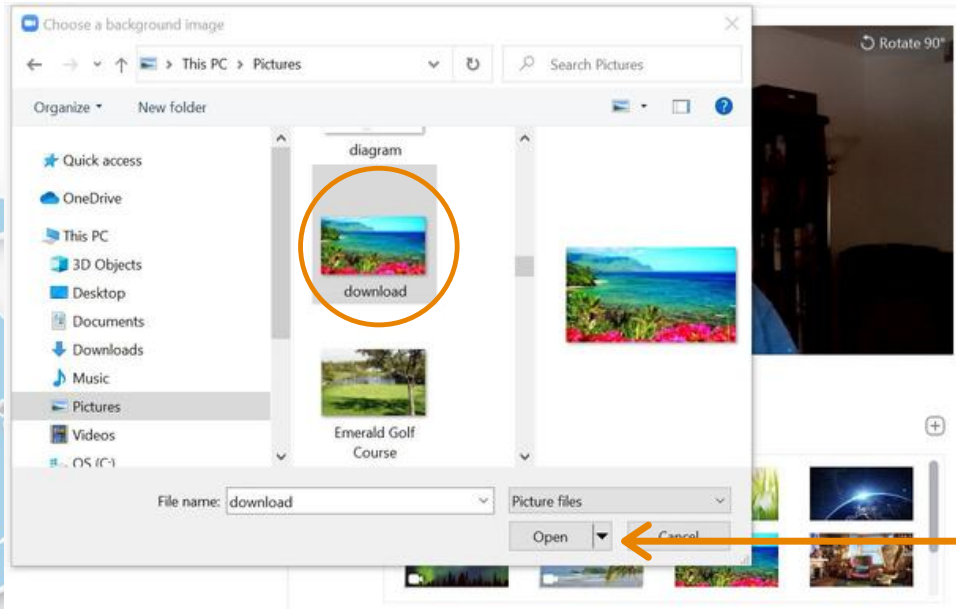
Choose a background image

This PC > Pictures

Search Pictures

Rotate 90°

Organize ▾ New folder

Quick access
OneDrive
This PC
3D Objects
Desktop
Documents
Downloads
Music
Pictures
Videos
OS (C:)

diagram

download

Emerald Golf Course

File name: download

Picture files

Open

Cancel